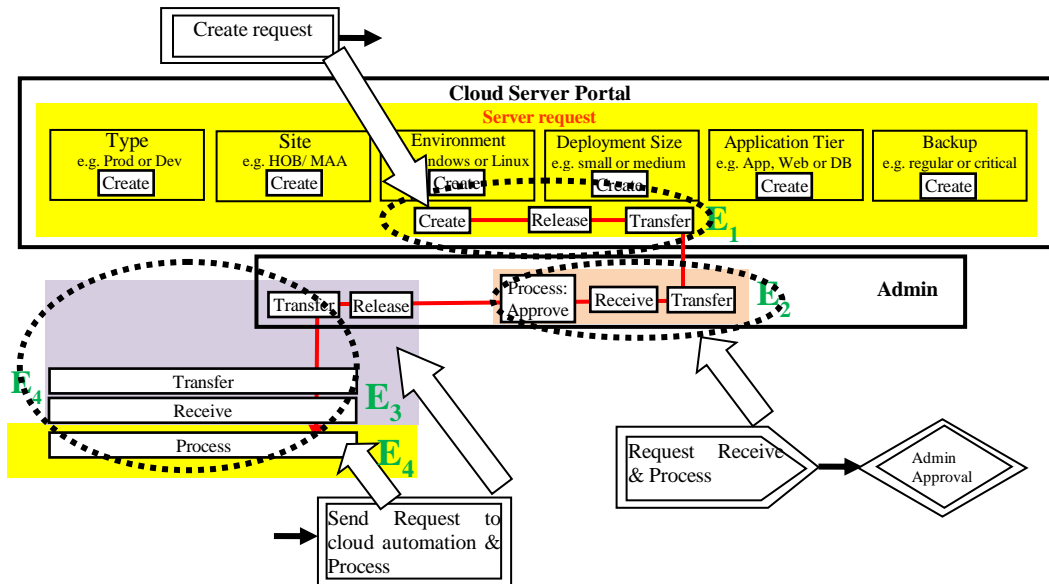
Create request

Cloud Server Portal

Server request

Type
e.g. Prod or Dev
Create

Site
e.g. HOB/ MAA
Create

Environment
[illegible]ndows or Linux
Create

Deployment Size
e.g. small or medium
Create

Application Tier
e.g. App, Web or DB
Create

Backup
e.g. regular or critical
Create

Create
Release
Transfer
$E_1$

Admin

Transfer
Release
Process: Approve
Receive
Transfer
$E_2$

$E_4$
Transfer
Receive
$E_3$
Process
$E_4$

Request Receive & Process

Admin Approval

Send Request to cloud automation & Process